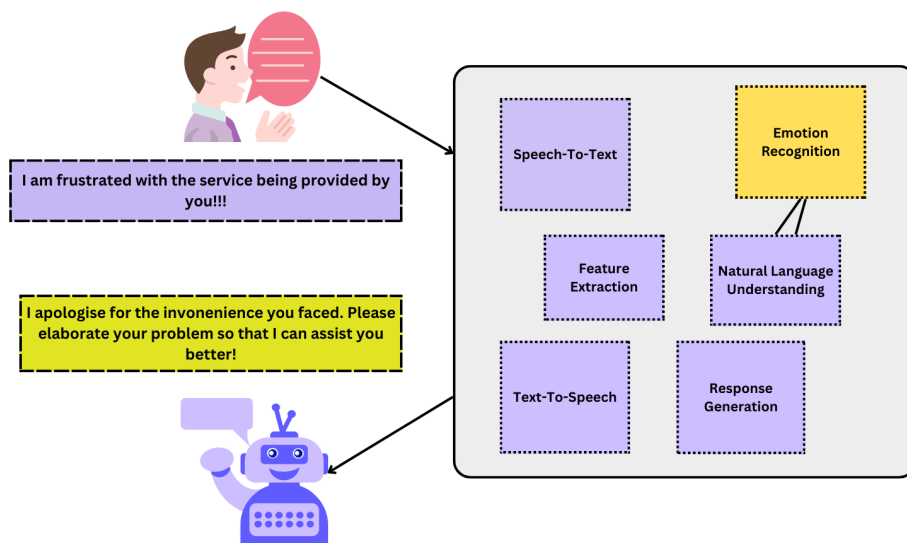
I am frustrated with the service being provided by you!!!

I apologise for the invonenience you faced. Please elaborate your problem so that I can assist you better!

Speech-To-Text

Emotion Recognition

Feature Extraction

Natural Language Understanding

Text-To-Speech

Response Generation